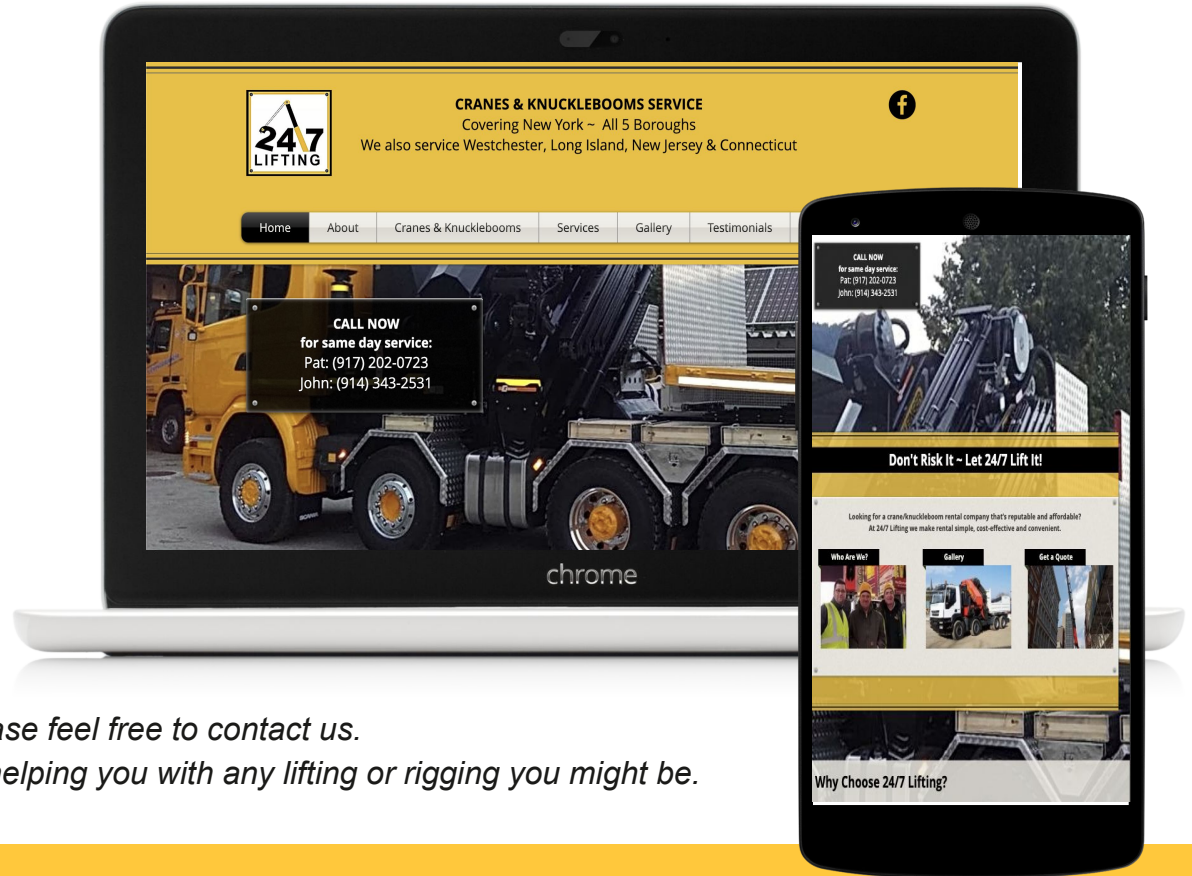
24/7 LIFTING

CRANES & KNUCKLEBOOMS SERVICE
Covering New York ~ All 5 Boroughs
We also service Westchester, Long Island, New Jersey & Connecticut

Home | About | Cranes & Knucklebooms | Services | Gallery | Testimonials

CALL NOW
for same day service:
Pat: (917) 202-0723
John: (914) 343-2531

chrome

CALL NOW
for same day service:
Pat: (917) 202-0723
John: (914) 343-2531

Don't Risk It ~ Let 24/7 Lift It!

Looking for a crane/knuckleboom rental company that's reputable and affordable?
At 24/7 Lifting we make rental simple, cost-effective and convenient.

Who Are We? | Gallery | Get a Quote

Why Choose 24/7 Lifting?

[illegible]se feel free to contact us.
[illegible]elping you with any lifting or rigging you might be.